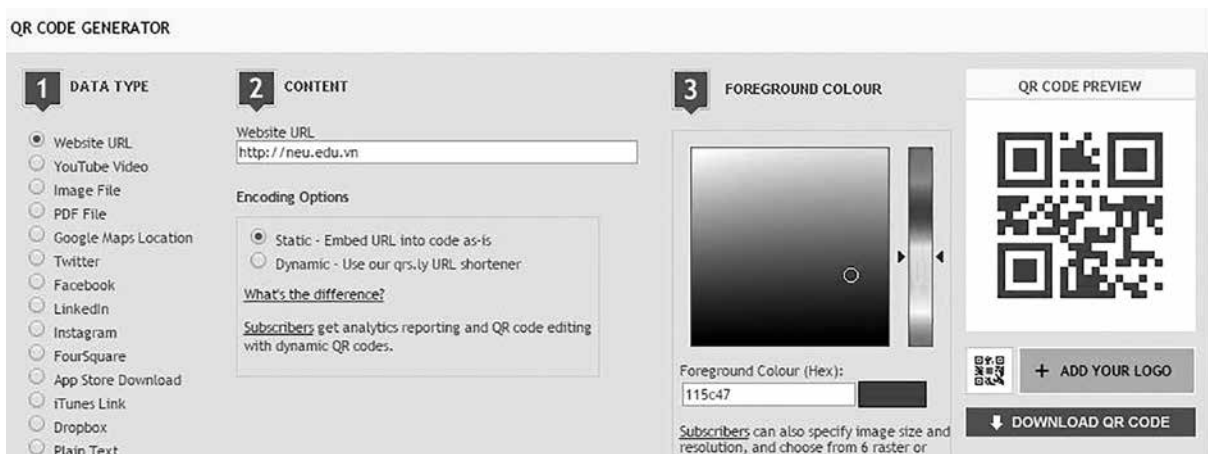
QR CODE GENERATOR

1 DATA TYPE

Website URL
YouTube Video
Image File
PDF File
Google Maps Location
Twitter
Facebook
LinkedIn
Instagram
FourSquare
App Store Download
iTunes Link
Dropbox
Plain Text

2 CONTENT

Website URL
http://neu.edu.vn

Encoding Options

Static - Embed URL into code as-is
Dynamic - Use our qrs.ly URL shortener

What's the difference?

Subscribers get analytics reporting and QR code editing with dynamic QR codes.

3 FOREGROUND COLOUR

Foreground Colour (Hex):
115c47

Subscribers can also specify image size and resolution, and choose from 6 raster or

QR CODE PREVIEW

+ ADD YOUR LOGO

DOWNLOAD QR CODE